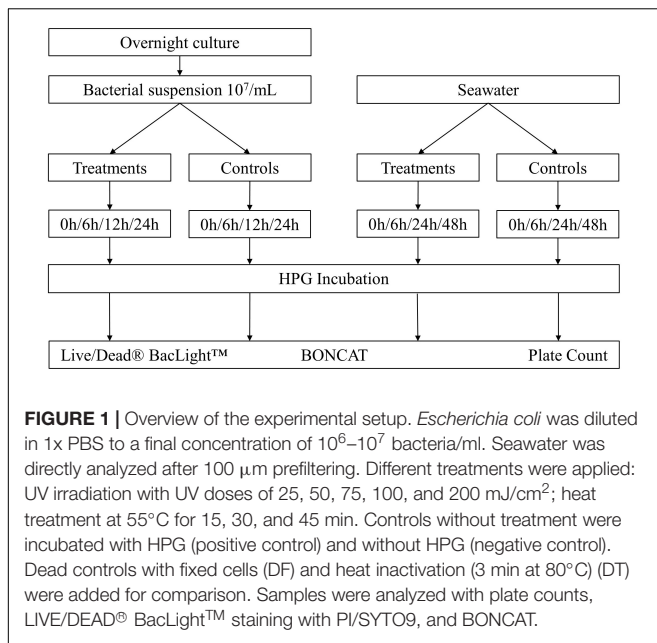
Overnight culture

Bacterial suspension $10^7$/mL

Seawater

Treatments

Controls

Treatments

Controls

0h/6h/12h/24h

0h/6h/12h/24h

0h/6h/24h/48h

0h/6h/24h/48h

HPG Incubation

Live/Dead® BacLight™

BONCAT

Plate Count

**FIGURE 1 |** Overview of the experimental setup. *Escherichia coli* was diluted in 1x PBS to a final concentration of $10^6$–$10^7$ bacteria/ml. Seawater was directly analyzed after 100 μm prefiltering. Different treatments were applied: UV irradiation with UV doses of 25, 50, 75, 100, and 200 mJ/cm$^2$; heat treatment at 55°C for 15, 30, and 45 min. Controls without treatment were incubated with HPG (positive control) and without HPG (negative control). Dead controls with fixed cells (DF) and heat inactivation (3 min at 80°C) (DT) were added for comparison. Samples were analyzed with plate counts, LIVE/DEAD® BacLight™ staining with PI/SYTO9, and BONCAT.